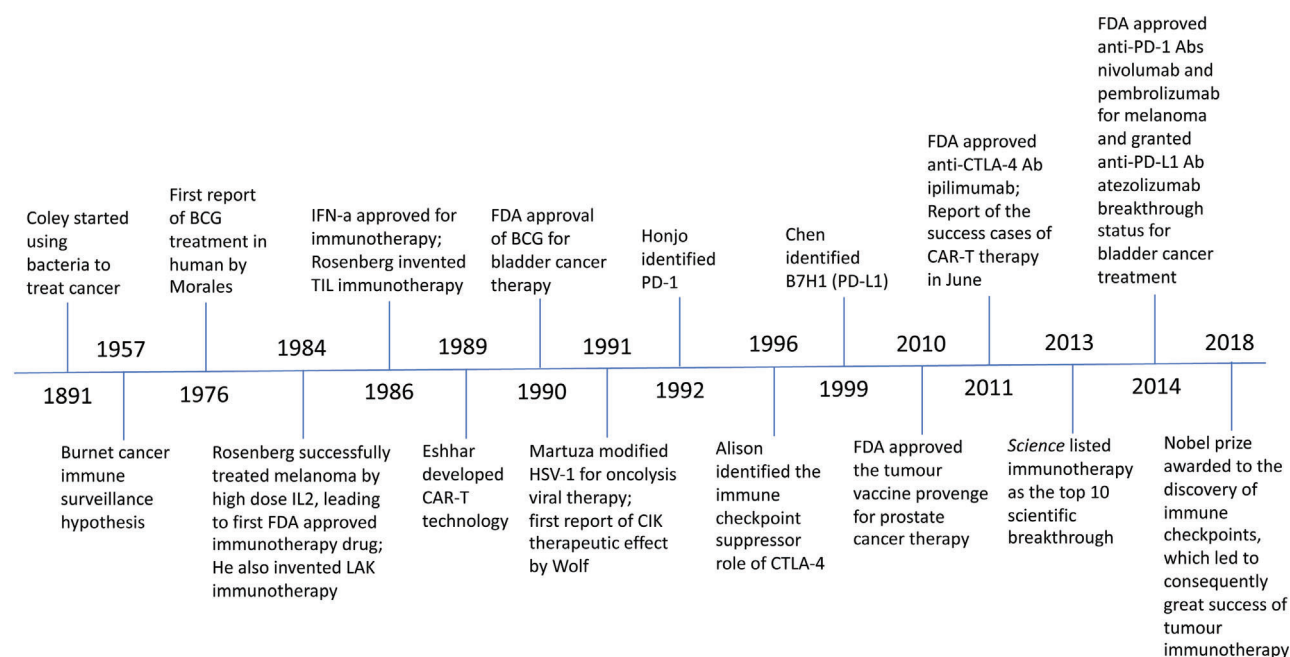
Coley started using bacteria to treat cancer

1891

1957

Burnet cancer immune surveillance hypothesis

First report of BCG treatment in human by Morales

1976

1984

Rosenberg successfully treated melanoma by high dose IL2, leading to first FDA approved immunotherapy drug; He also invented LAK immunotherapy

IFN-a approved for immunotherapy; Rosenberg invented TIL immunotherapy

1986

1989

Eshhar developed CAR-T technology

FDA approval of BCG for bladder cancer therapy

1990

1991

Martuza modified HSV-1 for oncolysis viral therapy; first report of CIK therapeutic effect by Wolf

Honjo identified PD-1

1992

1996

Alison identified the immune checkpoint suppressor role of CTLA-4

Chen identified B7H1 (PD-L1)

1999

2010

FDA approved the tumour vaccine provenge for prostate cancer therapy

FDA approved anti-CTLA-4 Ab ipilimumab; Report of the success cases of CAR-T therapy in June

2011

2013

Science listed immunotherapy as the top 10 scientific breakthrough

FDA approved anti-PD-1 Abs nivolumab and pembrolizumab for melanoma and granted anti-PD-L1 Ab atezolizumab breakthrough status for bladder cancer treatment

2014

2018

Nobel prize awarded to the discovery of immune checkpoints, which led to consequently great success of tumour immunotherapy